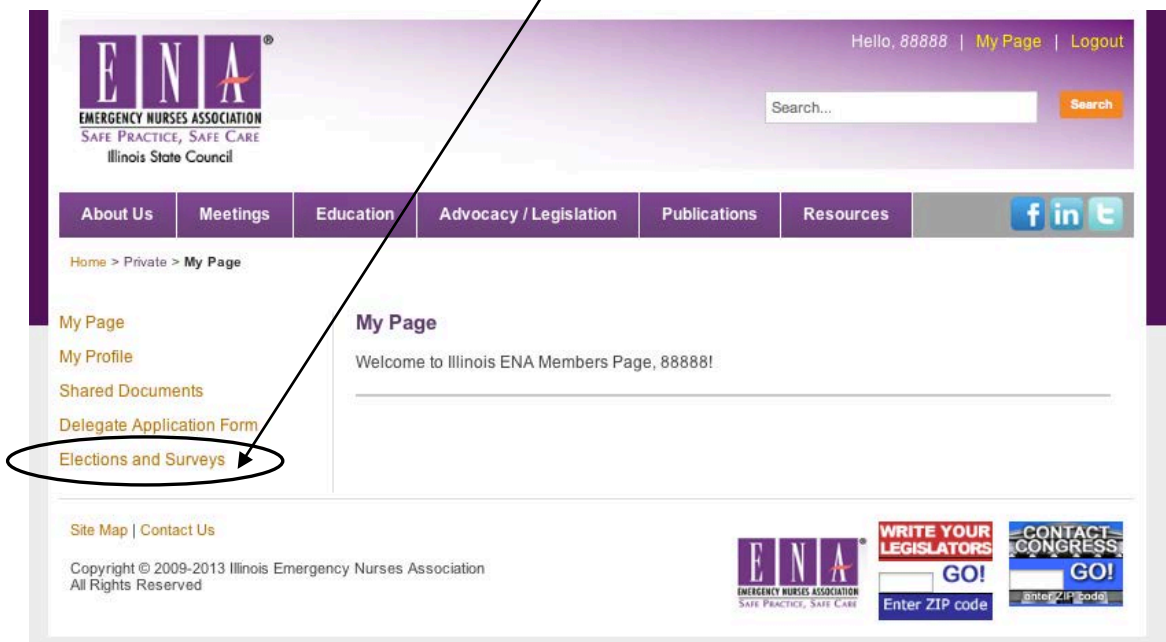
ENA®
EMERGENCY NURSES ASSOCIATION
SAFE PRACTICE, SAFE CARE
Illinois State Council

Hello, 88888 | My Page | Logout

Search...
Search

About Us | Meetings | Education | Advocacy / Legislation | Publications | Resources

Home > Private > My Page

My Page
My Profile
Shared Documents
Delegate Application Form
Elections and Surveys

My Page

Welcome to Illinois ENA Members Page, 88888!

Site Map | Contact Us

Copyright © 2009-2013 Illinois Emergency Nurses Association
All Rights Reserved

ENA®
EMERGENCY NURSES ASSOCIATION
SAFE PRACTICE, SAFE CARE

WRITE YOUR LEGISLATORS
GO!
Enter ZIP code

CONTACT CONGRESS
GO!
enter ZIP code